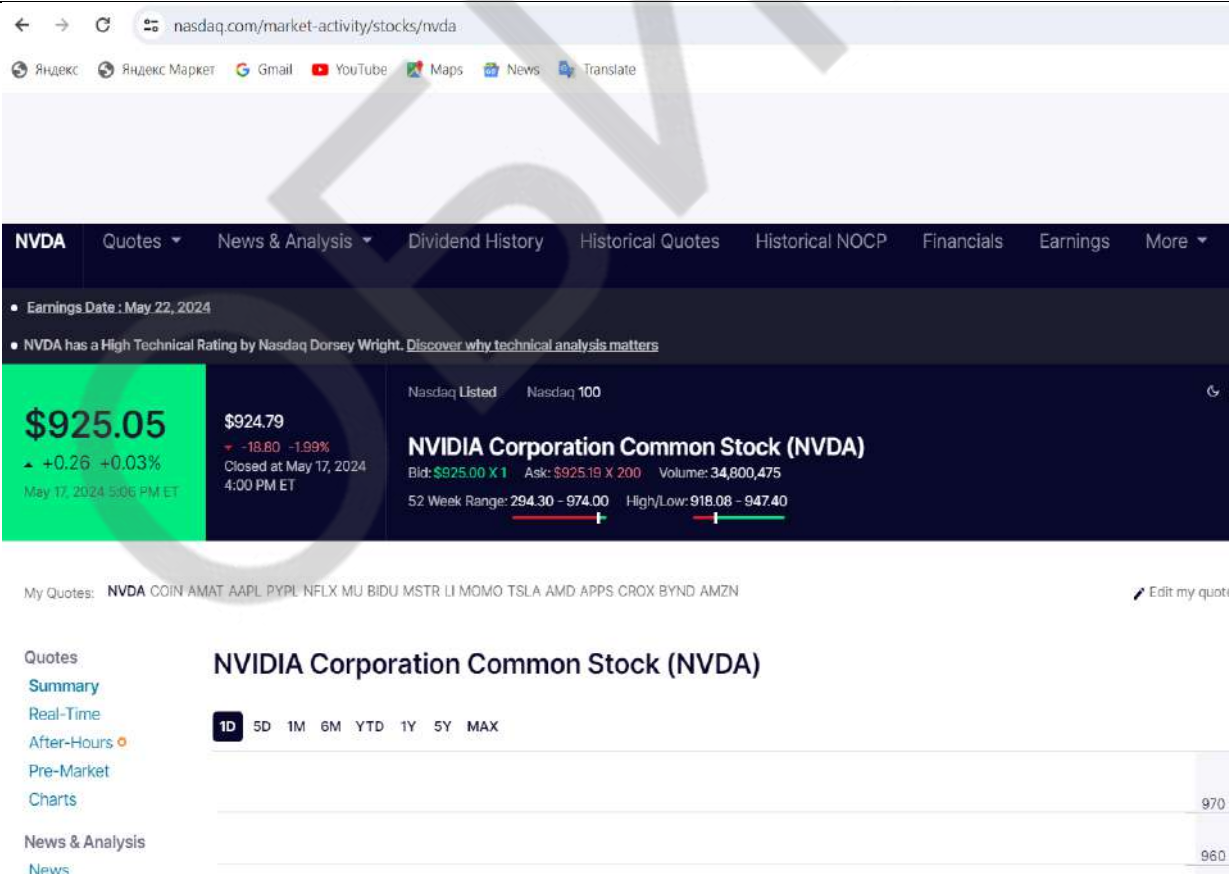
nasdaq.com/market-activity/stocks/nvda

Яндекс Яндекс Маркет Gmail YouTube Maps News Translate

NVDA Quotes News & Analysis Dividend History Historical Quotes Historical NOCP Financials Earnings More

• Earnings Date : May 22, 2024

• NVDA has a High Technical Rating by Nasdaq Dorsey Wright. Discover why technical analysis matters

$925.05
+0.26 +0.03%
May 17, 2024 5:06 PM ET

$924.79
-18.80 -1.99%
Closed at May 17, 2024 4:00 PM ET

Nasdaq Listed Nasdaq 100

NVIDIA Corporation Common Stock (NVDA)
Bid: $925.00 X 1 Ask: $925.19 X 200 Volume: 34,800,475
52 Week Range: 294.30 - 974.00 High/Low: 918.08 - 947.40

My Quotes: NVDA COIN AMAT AAPL PYPL NFLX MU BIDU MSTR LI MOMO TSLA AMD APPS CROX BYND AMZN

Edit my quot

Quotes
Summary
Real-Time
After-Hours
Pre-Market
Charts

News & Analysis
News

NVIDIA Corporation Common Stock (NVDA)

1D 5D 1M 6M YTD 1Y 5Y MAX

970

960